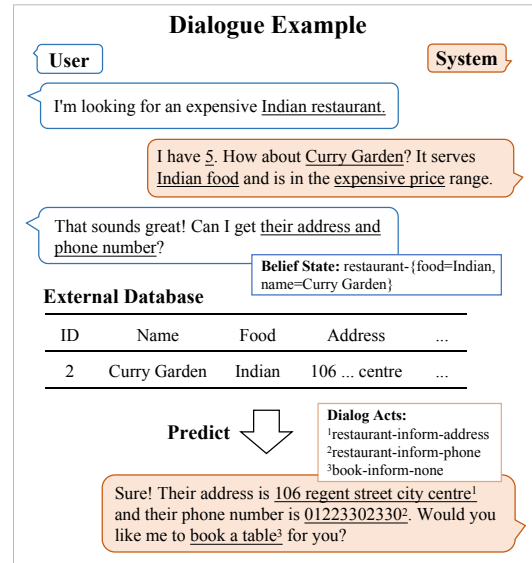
**Dialogue Example**

User

System

I'm looking for an expensive Indian restaurant.

I have 5. How about Curry Garden? It serves Indian food and is in the expensive price range.

That sounds great! Can I get their address and phone number?

**Belief State:** restaurant-{food=Indian, name=Curry Garden}

**External Database**

| ID | Name | Food | Address | ... |
|---|---|---|---|---|
| 2 | Curry Garden | Indian | 106 ... centre | ... |

**Predict**

**Dialog Acts:**
$^1$restaurant-inform-address
$^2$restaurant-inform-phone
$^3$book-inform-none

Sure! Their address is 106 regent street city centre$^1$ and their phone number is 01223302330$^2$. Would you like me to book a table$^3$ for you?